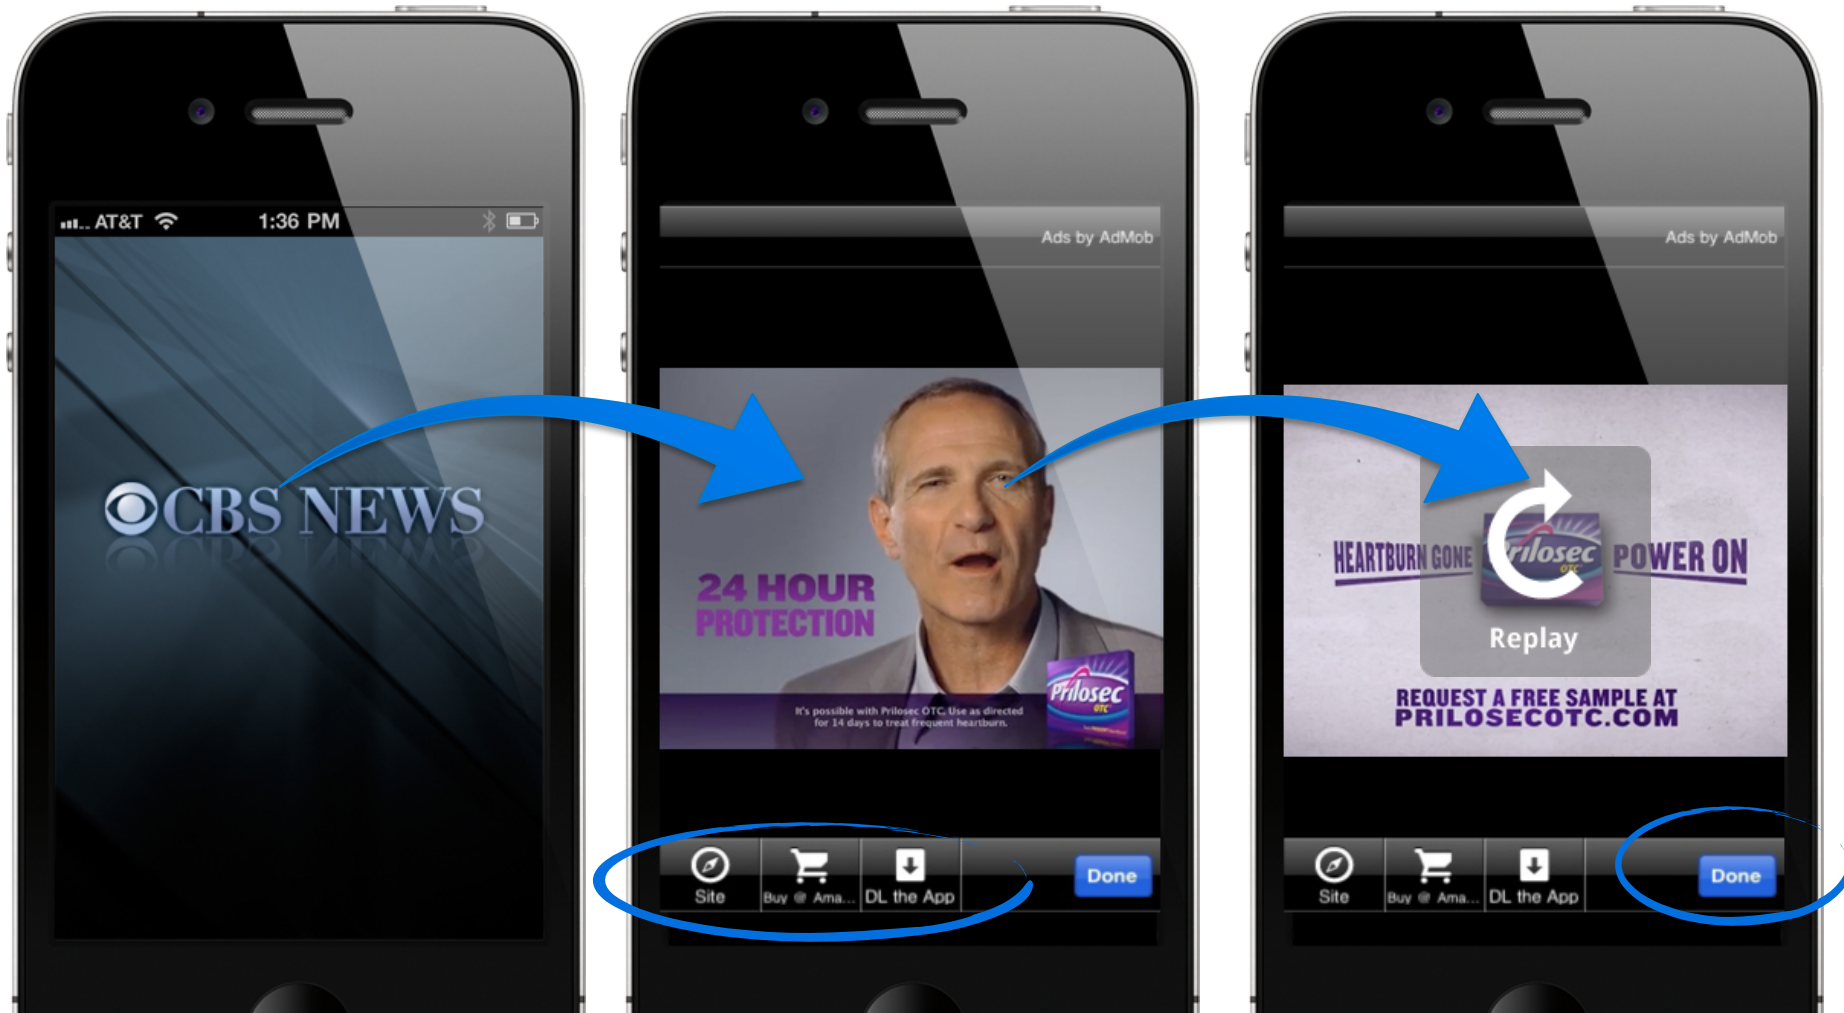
AT&T 1:36 PM

CBS NEWS

Ads by AdMob

24 HOUR PROTECTION

It's possible with Prilosec OTC. Use as directed for 14 days to treat frequent heartburn.

Prilosec OTC

Site
Buy @ Ama...
DL the App
Done

Ads by AdMob

HEARTBURN GONE
Prilosec OTC
POWER ON
Replay

REQUEST A FREE SAMPLE AT PRILOSECOTC.COM

Site
Buy @ Ama...
DL the App
Done